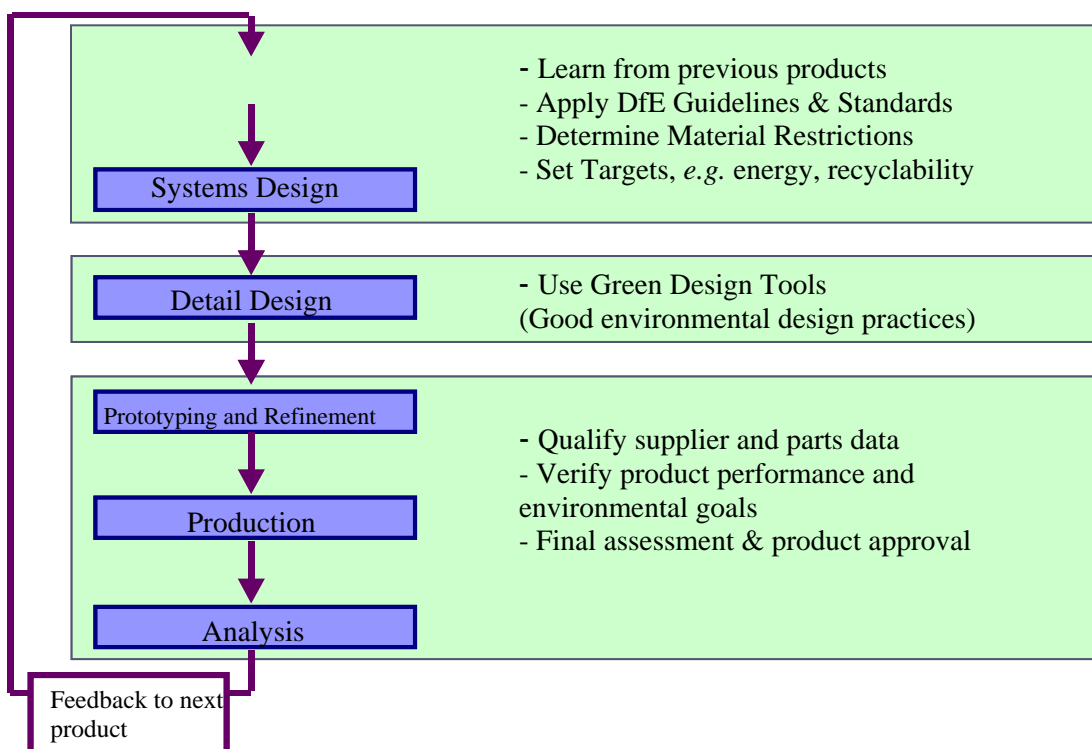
Systems Design

- Learn from previous products
- Apply DfE Guidelines & Standards
- Determine Material Restrictions
- Set Targets, *e.g.* energy, recyclability

Detail Design

- Use Green Design Tools
(Good environmental design practices)

Prototyping and Refinement

Production

Analysis

- Qualify supplier and parts data
- Verify product performance and environmental goals
- Final assessment & product approval

Feedback to next product